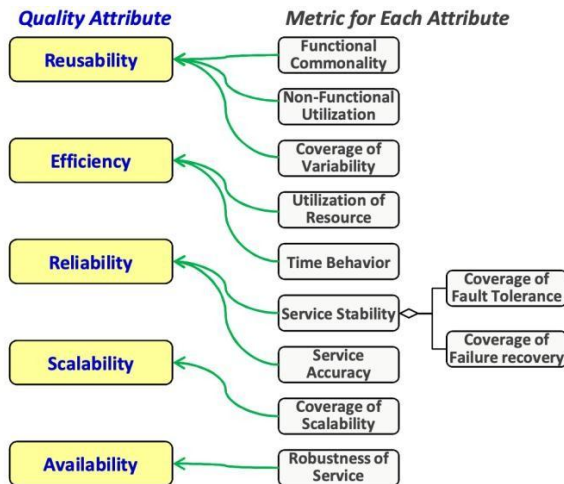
Quality Attribute

Metric for Each Attribute

Reusability

Functional Commonality

Non-Functional Utilization

Coverage of Variability

Efficiency

Utilization of Resource

Time Behavior

Reliability

Service Stability

Coverage of Fault Tolerance

Coverage of Failure recovery

Service Accuracy

Scalability

Coverage of Scalability

Availability

Robustness of Service